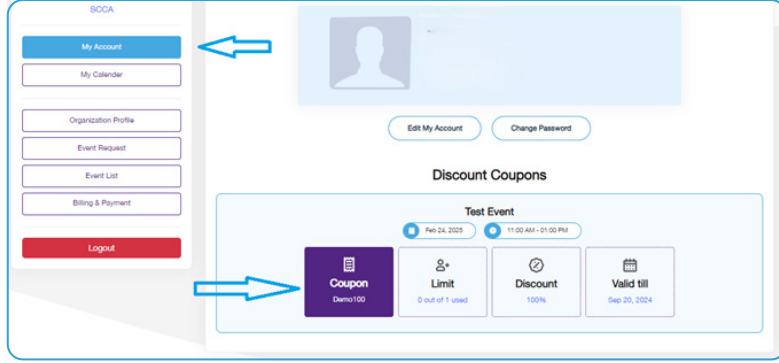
SCCA

My Account

My Calender

Organization Profile

Event Request

Event List

Billing & Payment

Logout

Edit My Account

Change Password

Discount Coupons

Test Event

Feb 24, 2025

11:00 AM - 01:00 PM

Coupon
Demo100

Limit
0 out of 1 used

Discount
100%

Valid till
Sep 20, 2024